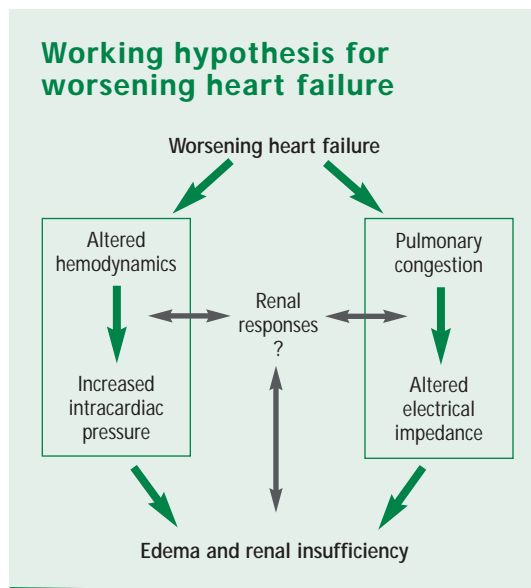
Working hypothesis for worsening heart failure

Worsening heart failure

Altered hemodynamics

Increased intracardiac pressure

Renal responses ?

Pulmonary congestion

Altered electrical impedance

Edema and renal insufficiency